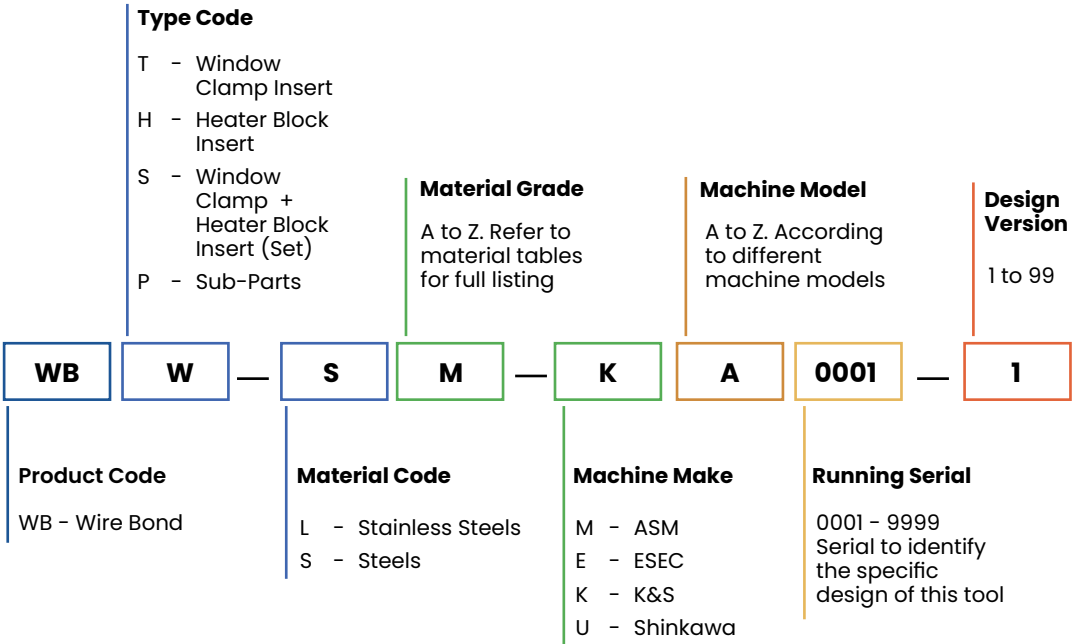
**Type Code**

T - Window Clamp Insert

H - Heater Block Insert

S - Window Clamp + Heater Block Insert (Set)

P - Sub-Parts

**Material Grade**

A to Z. Refer to material tables for full listing

**Machine Model**

A to Z. According to different machine models

**Design Version**

1 to 99

WB W — S M — K A 0001 — 1

**Product Code**

WB - Wire Bond

**Material Code**

L - Stainless Steels

S - Steels

**Machine Make**

M - ASM

E - ESEC

K - K&S

U - Shinkawa

**Running Serial**

0001 - 9999 Serial to identify the specific design of this tool